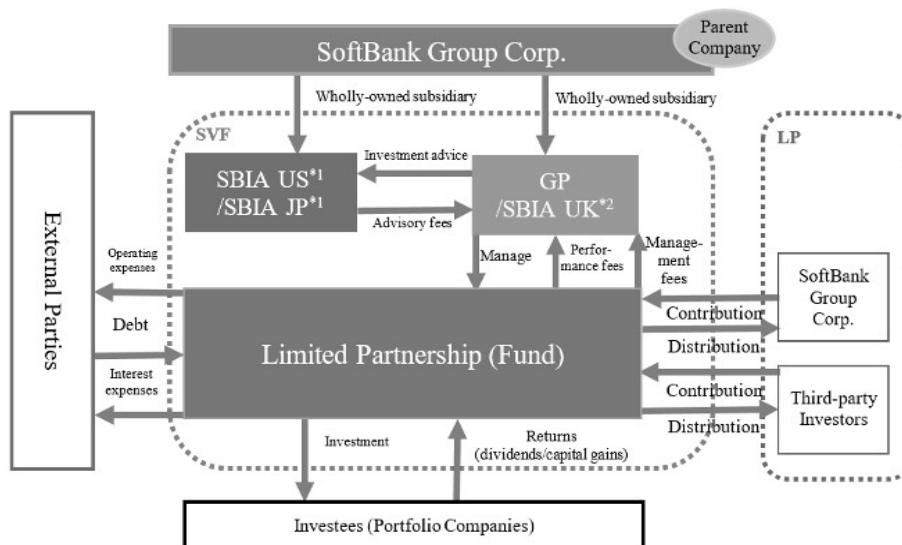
Parent Company

SoftBank Group Corp.

Wholly-owned subsidiary

Wholly-owned subsidiary

SVF

LP

External Parties

Investment advice

SBIA US$^{*1}$ /SBIA JP$^{*1}$

Advisory fees

GP /SBIA UK$^{*2}$

Operating expenses

Manage

Performance fees

Management fees

Debt

Limited Partnership (Fund)

SoftBank Group Corp.

Contribution

Distribution

Interest expenses

Contribution

Third-party Investors

Distribution

Investment

Returns (dividends/capital gains)

Investees (Portfolio Companies)